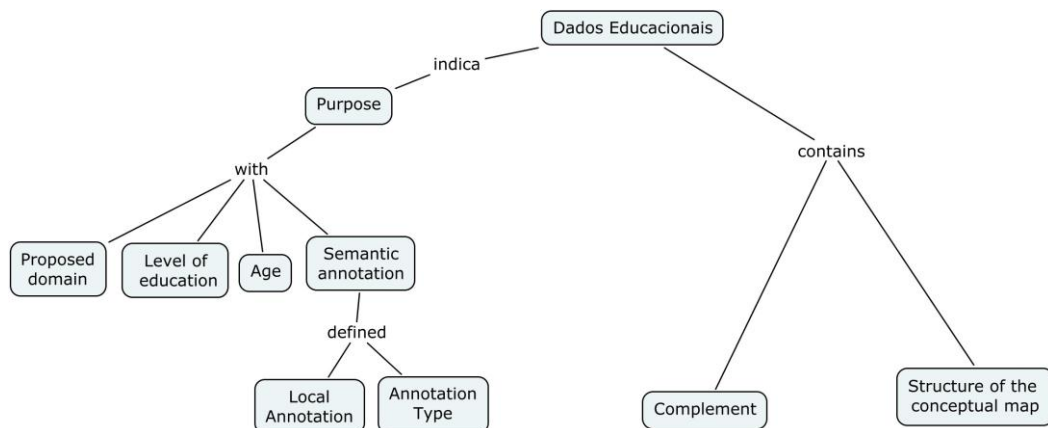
Dados Educacionais

indica

Purpose

with

Proposed domain

Level of education

Age

Semantic annotation

defined

Local Annotation

Annotation Type

contains

Complement

Structure of the conceptual map